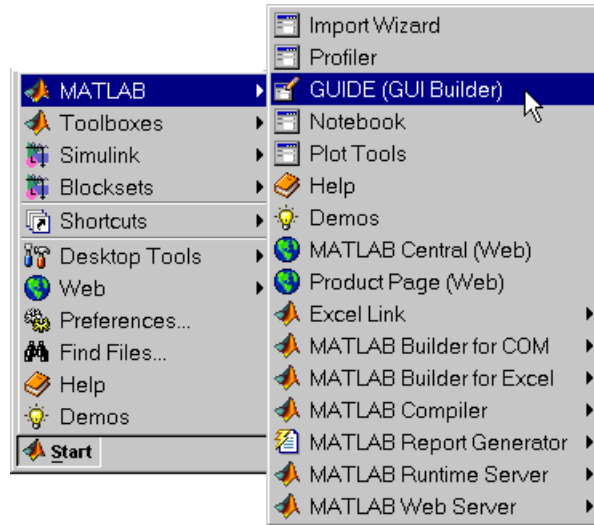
MATLAB
Toolboxes
Simulink
Blocksets
Shortcuts
Desktop Tools
Web
Preferences...
Find Files...
Help
Demos
Start

Import Wizard
Profiler
GUIDE (GUI Builder)
Notebook
Plot Tools
Help
Demos
MATLAB Central (Web)
Product Page (Web)
Excel Link
MATLAB Builder for COM
MATLAB Builder for Excel
MATLAB Compiler
MATLAB Report Generator
MATLAB Runtime Server
MATLAB Web Server